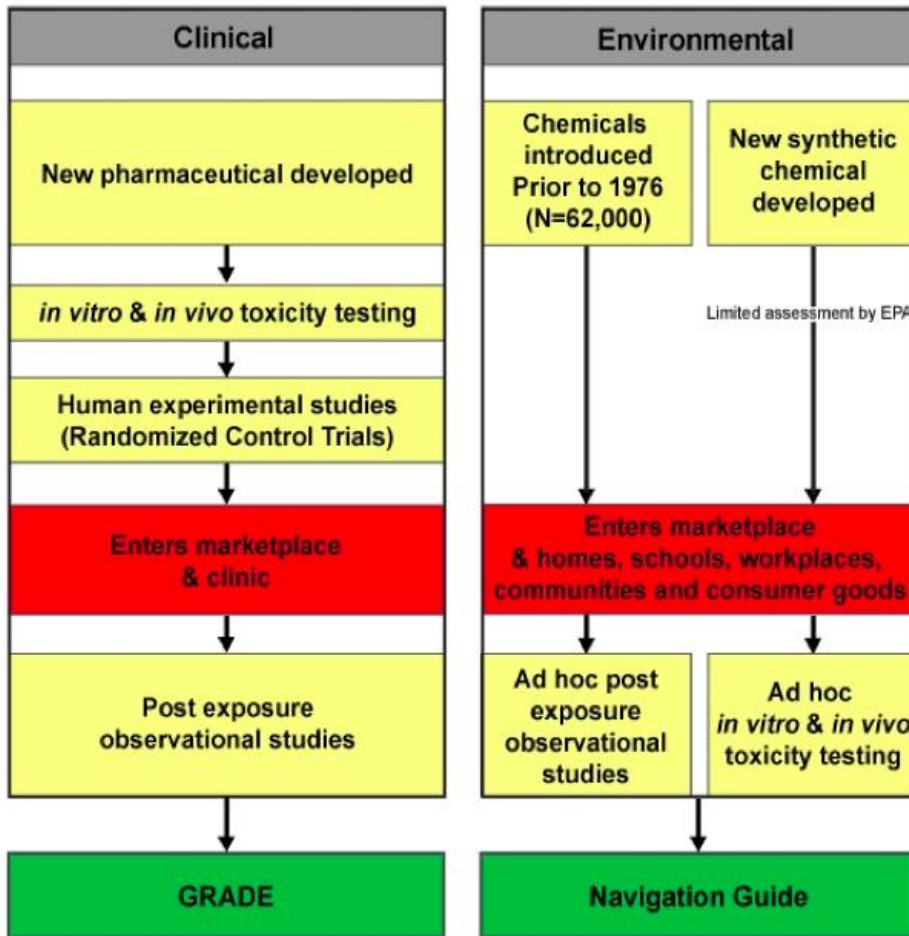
Clinical

New pharmaceutical developed

in vitro & in vivo toxicity testing

Human experimental studies (Randomized Control Trials)

Enters marketplace & clinic

Post exposure observational studies

GRADE

Environmental

Chemicals introduced Prior to 1976 (N=62,000)

New synthetic chemical developed

Limited assessment by EPA

Enters marketplace & homes, schools, workplaces, communities and consumer goods

Ad hoc post exposure observational studies

Ad hoc in vitro & in vivo toxicity testing

Navigation Guide